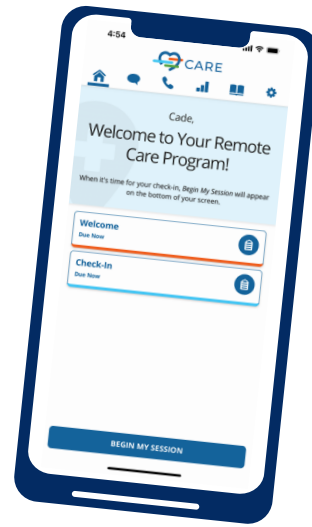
4:54

CARE

Cade,
Welcome to Your Remote Care Program!

When it's time for your check-in, Begin My Session will appear on the bottom of your screen.

Welcome
Due Now

Check-In
Due Now

BEGIN MY SESSION